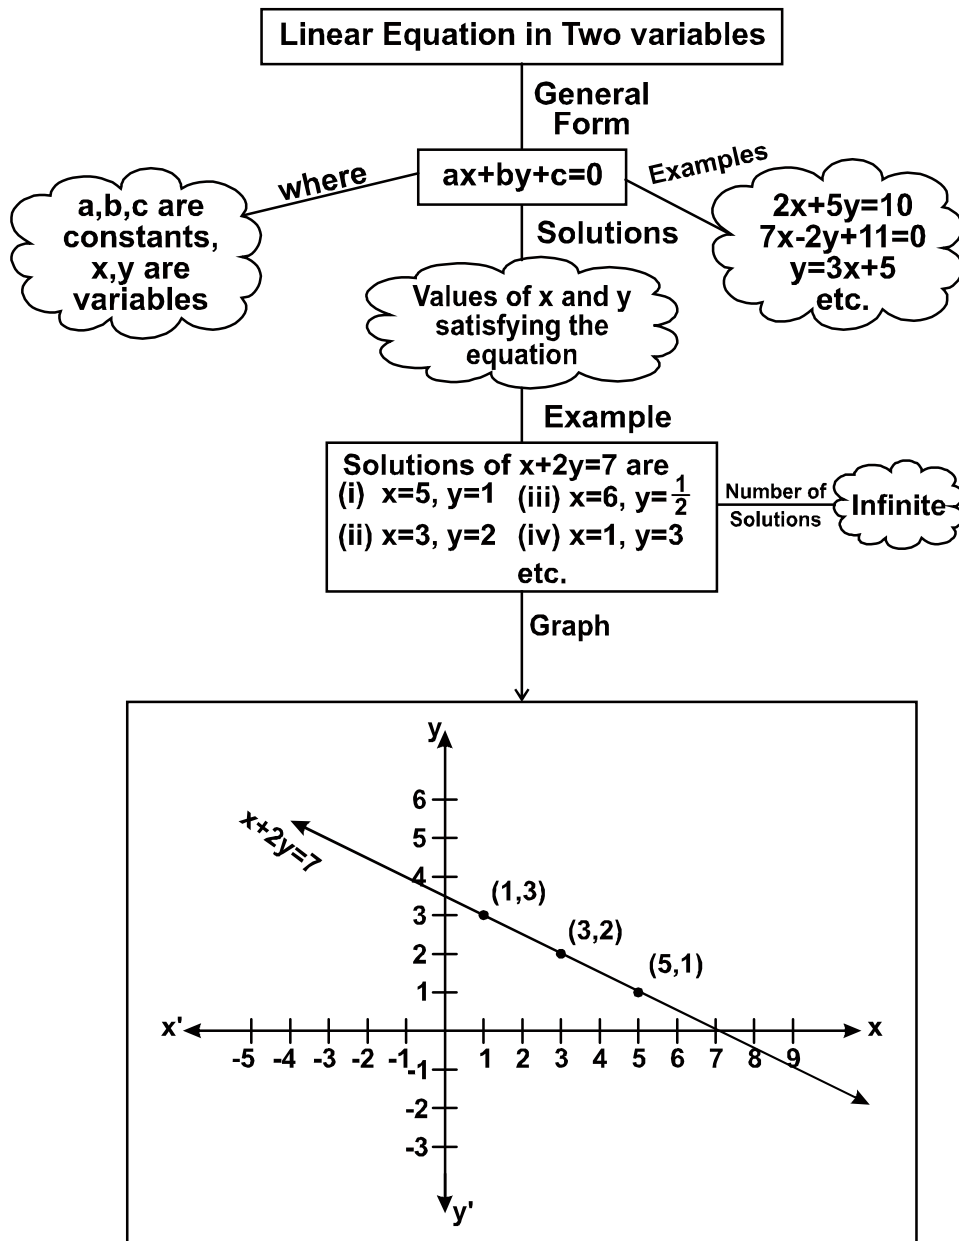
Linear Equation in Two variables

General Form

ax+by+c=0

where

a,b,c are constants, x,y are variables

Examples

2x+5y=10
7x-2y+11=0
y=3x+5
etc.

Solutions

Values of x and y satisfying the equation

Example

Solutions of x+2y=7 are
(i) x=5, y=1 (iii) x=6, y=$\frac{1}{2}$
(ii) x=3, y=2 (iv) x=1, y=3
etc.

Number of Solutions

Infinite

Graph

y
6
5
4
3
2
1
x+2y=7
(1,3)
(3,2)
(5,1)
x'
x
-5 -4 -3 -2 -1 1 2 3 4 5 6 7 8 9
-1
-2
-3
y'